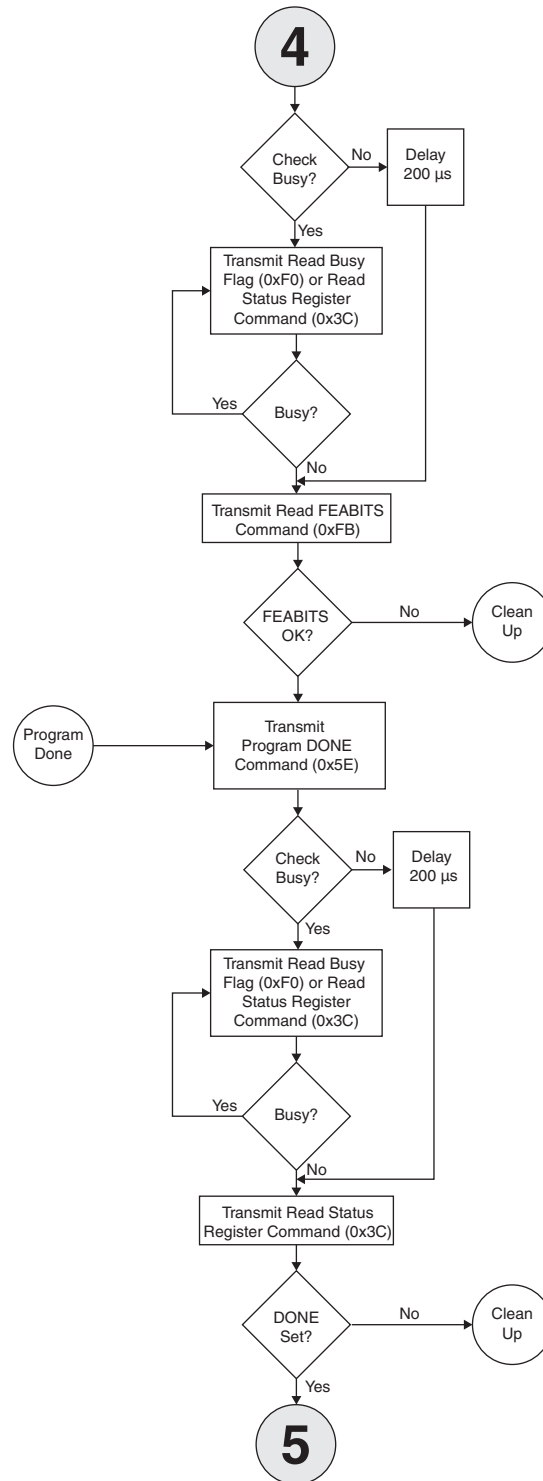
4

Check Busy?

No

Delay 200 µs

Yes

Transmit Read Busy Flag (0xF0) or Read Status Register Command (0x3C)

Yes

Busy?

No

Transmit Read FEABITS Command (0xFB)

FEABITS OK?

No

Clean Up

Program Done

Transmit Program DONE Command (0x5E)

Check Busy?

No

Delay 200 µs

Yes

Transmit Read Busy Flag (0xF0) or Read Status Register Command (0x3C)

Yes

Busy?

No

Transmit Read Status Register Command (0x3C)

DONE Set?

No

Clean Up

Yes

5